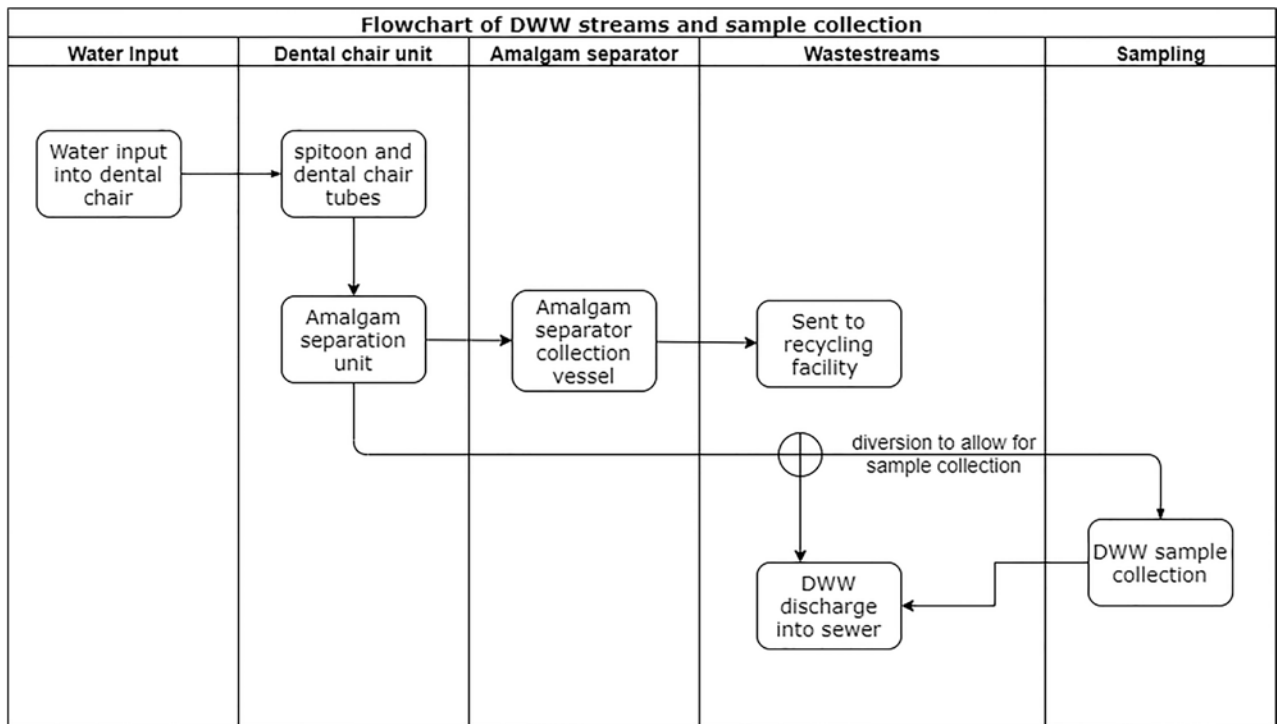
Flowchart of DWW streams and sample collection

| Water Input | Dental chair unit | Amalgam separator | Wastestreams | Sampling |
|---|---|---|---|---|

Water input into dental chair

spitoon and dental chair tubes

Amalgam separation unit

Amalgam separator collection vessel

Sent to recycling facility

diversion to allow for sample collection

DWW sample collection

DWW discharge into sewer